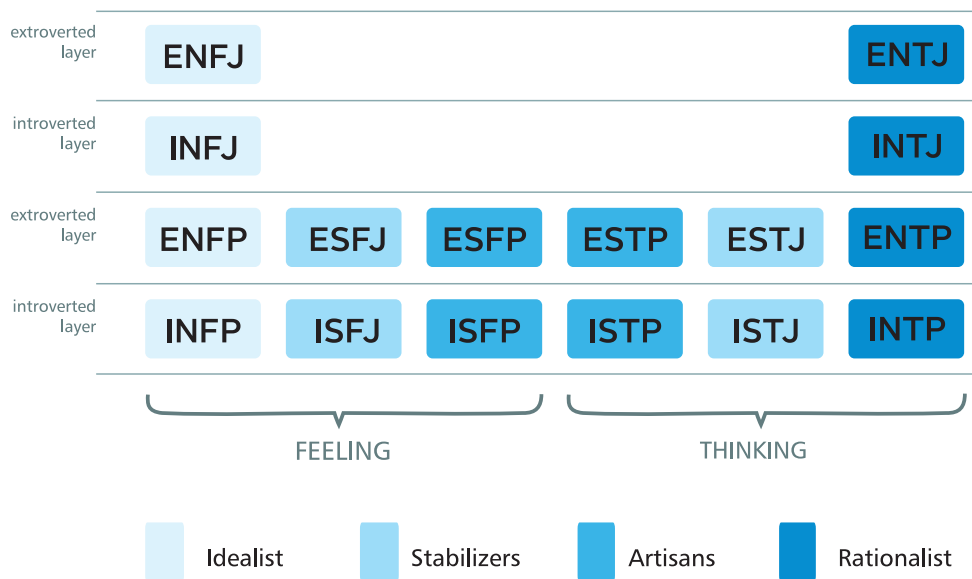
extroverted layer ENFJ ENTJ

introverted layer INFJ INTJ

extroverted layer ENFP ESFJ ESFP ESTP ESTJ ENTP

introverted layer INFP ISFJ ISFP ISTP ISTJ INTP

FEELING

THINKING

Idealist

Stabilizers

Artisans

Rationalist